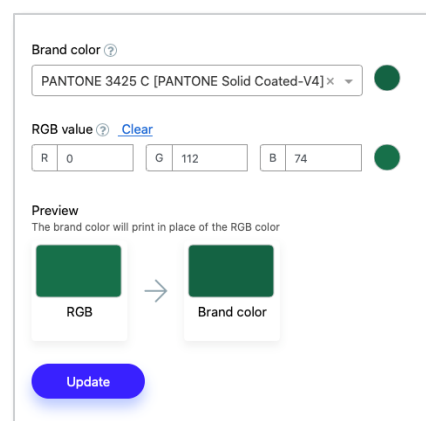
Brand color ?

PANTONE 3425 C [PANTONE Solid Coated-V4] ×

RGB value ? Clear

| R | 0 | G | 112 | B | 74 |
|---|---|---|---|---|---|

Preview
The brand color will print in place of the RGB color

RGB → Brand color

Update